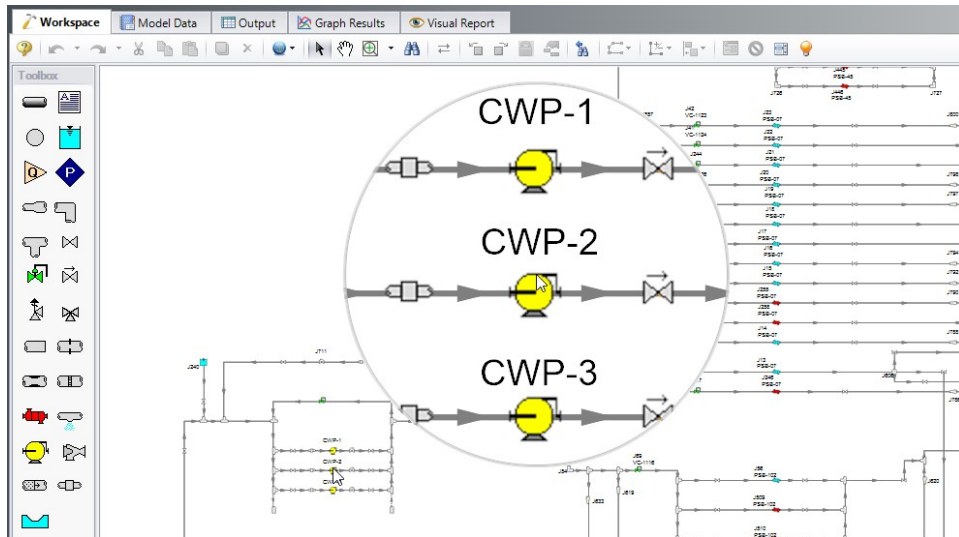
Workspace
Model Data
Output
Graph Results
Visual Report

Toolbox

CWP-1
CWP-2
CWP-3

J42
VC-1123
J22
PSB-07
J344
J21
PSB-07
J20
PSB-07
J19
PSB-07
J18
PSB-07
J17
PSB-07
J16
PSB-07
J15
PSB-07
J266
PSB-07
J14
PSB-07
J13
PSB-07
J346
PSB-07
J445
PSB-45
J446
PSB-45
J726
J727
J711
J240
CWP-1
CWP-2
J54
J53
VC-1116
J619
J633
J86
PSB-102
J629
PSB-102
J610
PSB-102
J620